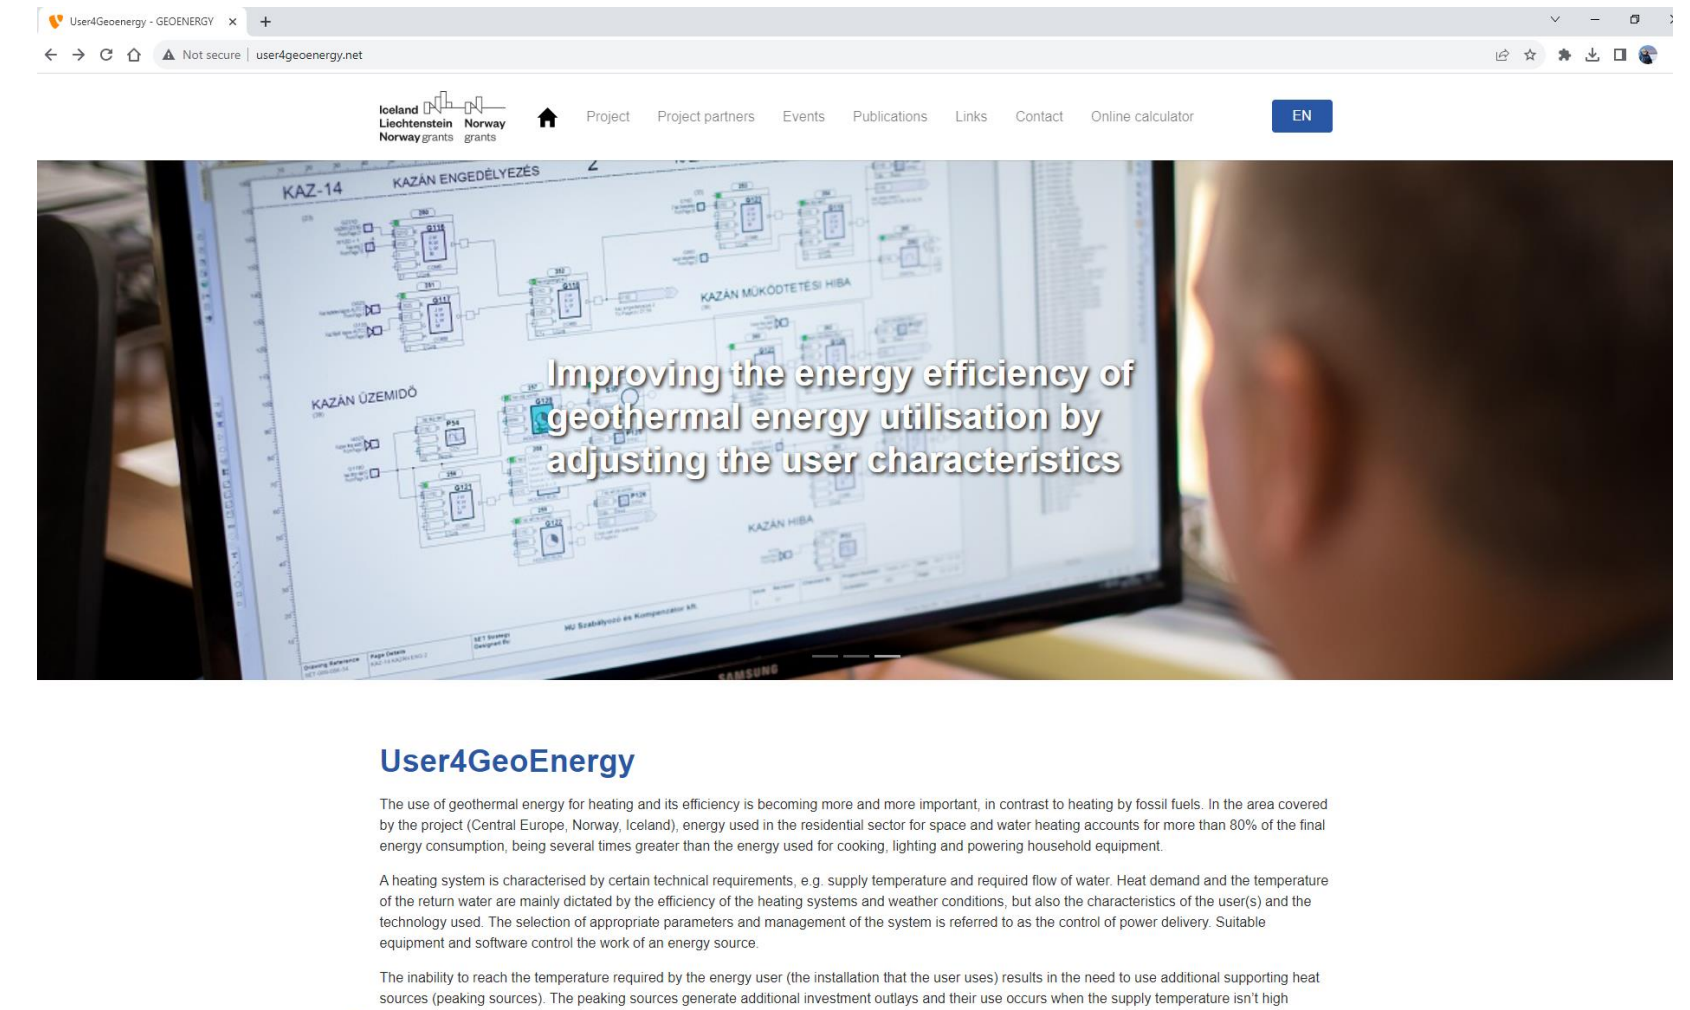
User4Geoenergy - GEOENERGY ×

Not secure | user4geoenergy.net

Iceland Liechtenstein Norway Norway grants Norway grants

Project Project partners Events Publications Links Contact Online calculator EN

KAZ-14 KAZÁN ENGEDÉLYEZÉS

KAZÁN MŰKÖDTETÉSI HIBA

KAZÁN ÜZEMIDŐ

KAZÁN HIBA

SAMSUNG

Improving the energy efficiency of geothermal energy utilisation by adjusting the user characteristics

User4GeoEnergy

The use of geothermal energy for heating and its efficiency is becoming more and more important, in contrast to heating by fossil fuels. In the area covered by the project (Central Europe, Norway, Iceland), energy used in the residential sector for space and water heating accounts for more than 80% of the final energy consumption, being several times greater than the energy used for cooking, lighting and powering household equipment.

A heating system is characterised by certain technical requirements, e.g. supply temperature and required flow of water. Heat demand and the temperature of the return water are mainly dictated by the efficiency of the heating systems and weather conditions, but also the characteristics of the user(s) and the technology used. The selection of appropriate parameters and management of the system is referred to as the control of power delivery. Suitable equipment and software control the work of an energy source.

The inability to reach the temperature required by the energy user (the installation that the user uses) results in the need to use additional supporting heat sources (peaking sources). The peaking sources generate additional investment outlays and their use occurs when the supply temperature isn't high